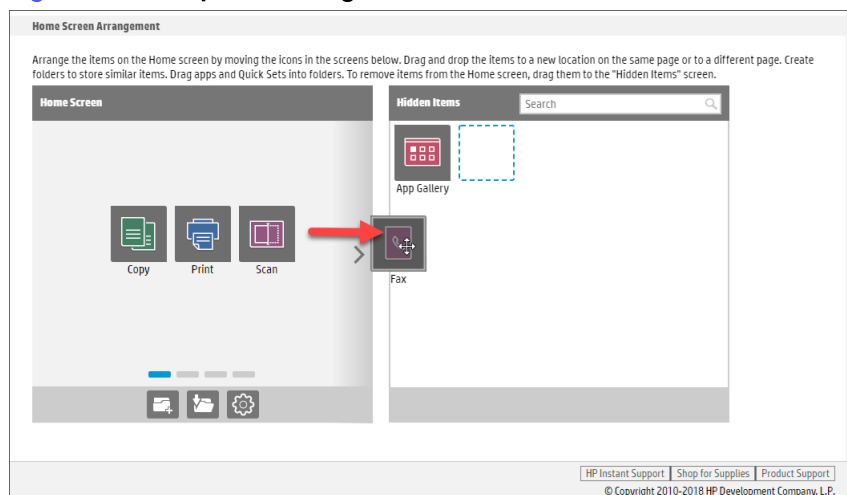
Home Screen Arrangement

Arrange the items on the Home screen by moving the icons in the screens below. Drag and drop the items to a new location on the same page or to a different page. Create folders to store similar items. Drag apps and Quick Sets into folders. To remove items from the Home screen, drag them to the "Hidden Items" screen.

Home Screen

Copy

Print

Scan

Hidden Items

Search

App Gallery

Fax

HP Instant Support | Shop for Supplies | Product Support

© Copyright 2010-2018 HP Development Company, L.P.